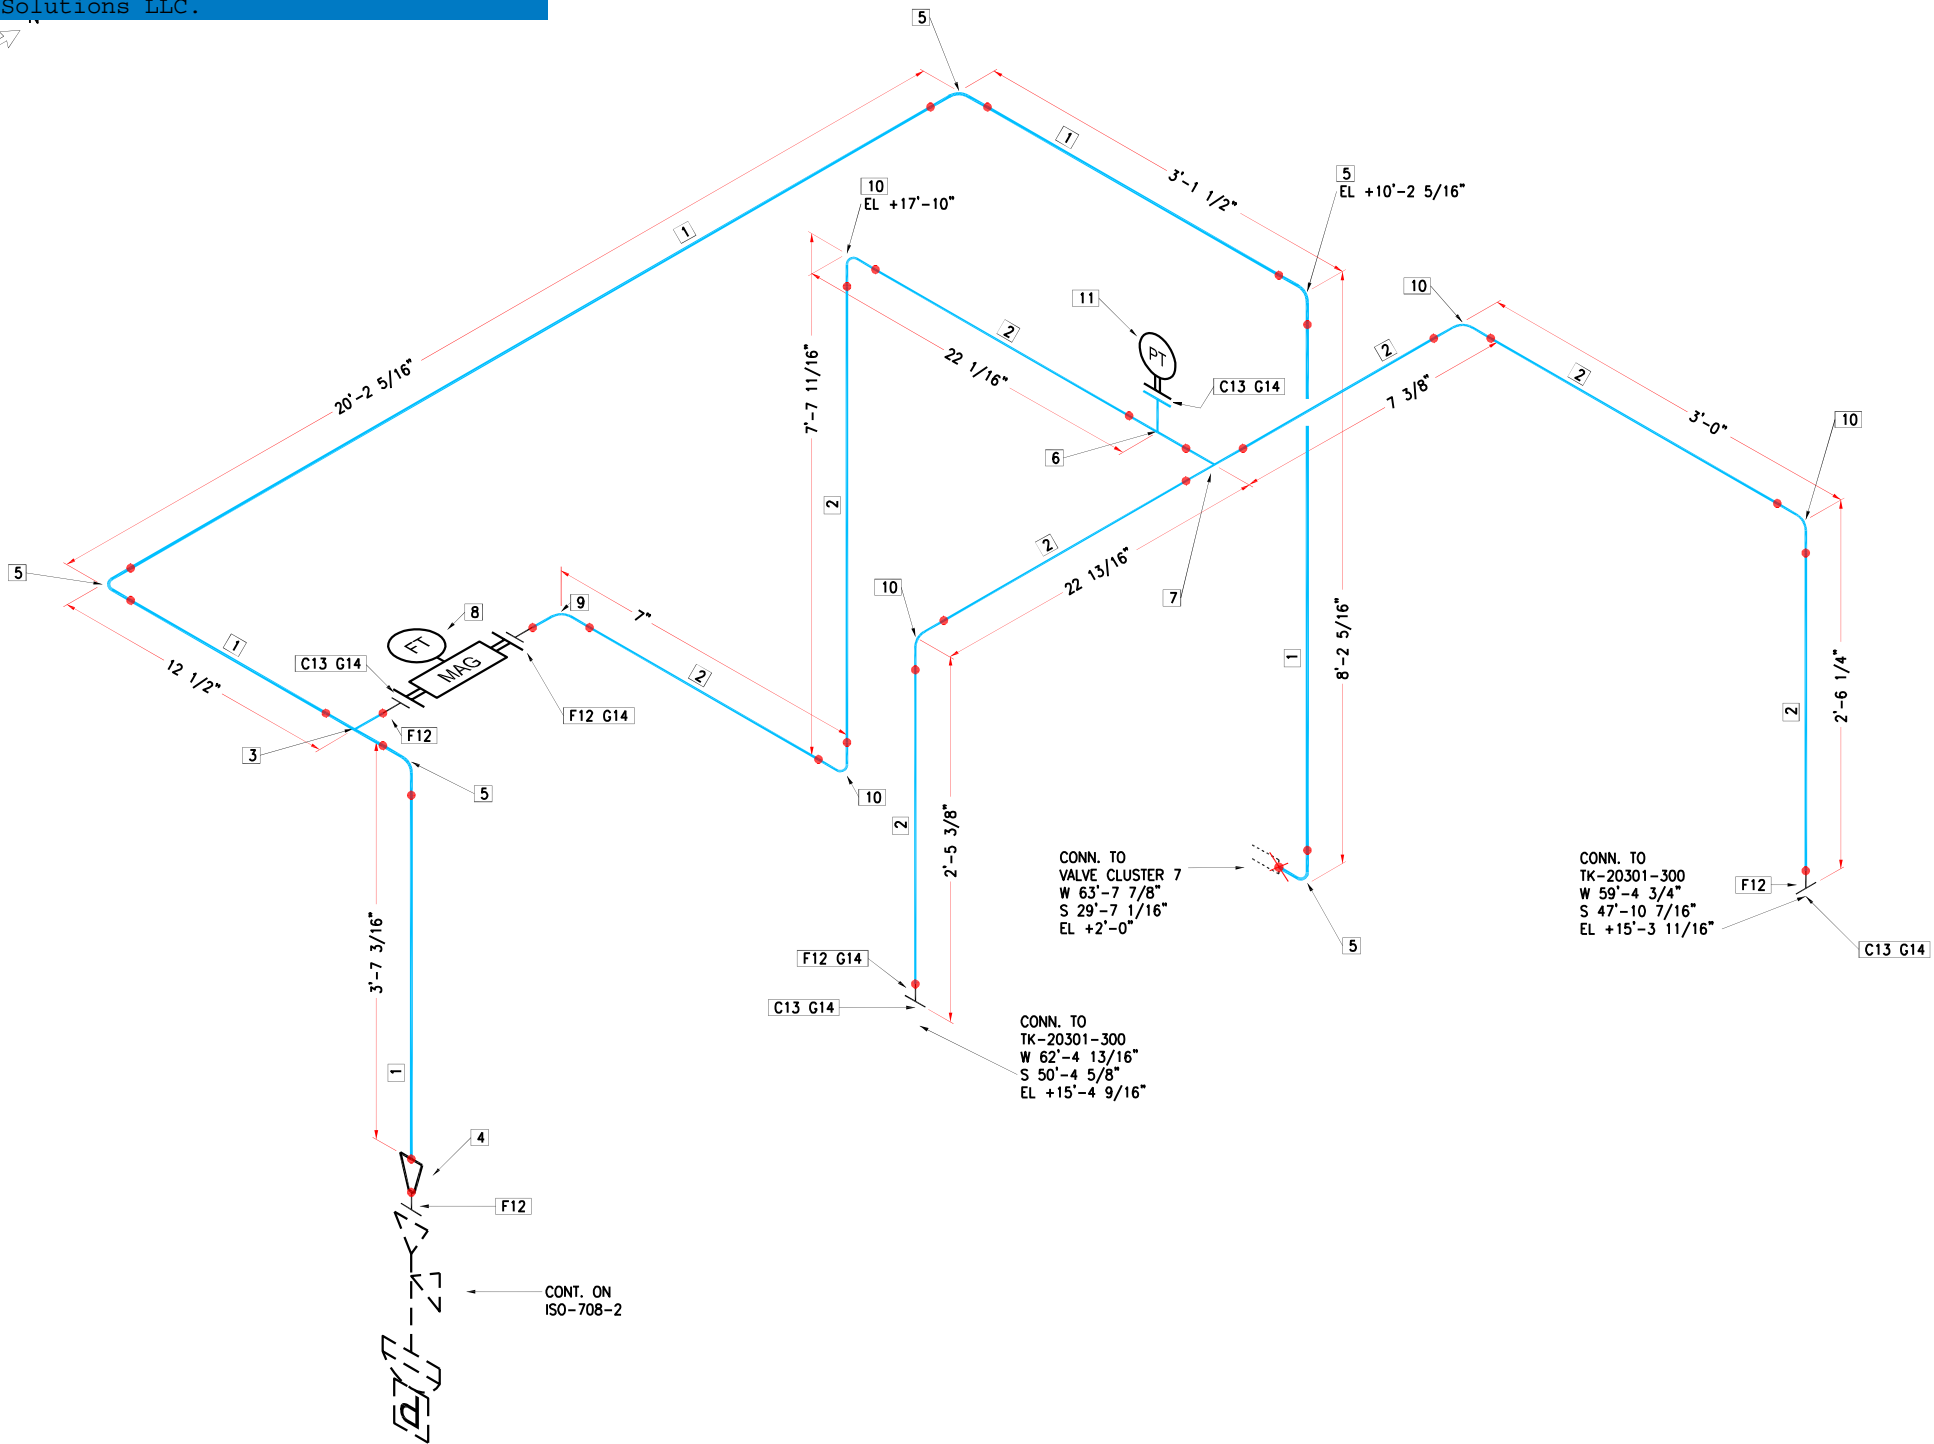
Solutions LLC.

5
1
3'-1 1/2"
5
EL +10'-2 5/16"
10
EL +17'-10"
1
20'-2 5/16"
2
22 1/16"
11
PT
C13 G14
10
2
7 3/8"
2
3'-0"
10
7'-7 11/16"
2
6
7
5
2
22 13/16"
10
1
8'-2 5/16"
8
FT
MAG
9
7"
C13 G14
1
12 1/2"
F12
F12 G14
2
2'-6 1/4"
2
3
5
10
2
2'-5 3/8"
CONN. TO
VALVE CLUSTER 7
W 63'-7 7/8"
S 29'-7 1/16"
EL +2'-0"
5
CONN. TO
TK-20301-300
W 59'-4 3/4"
S 47'-10 7/16"
EL +15'-3 11/16"
F12
C13 G14
3'-7 3/16"
F12 G14
C13 G14
CONN. TO
TK-20301-300
W 62'-4 13/16"
S 50'-4 5/8"
EL +15'-4 9/16"
1
4
F12
CONT. ON
ISO-708-2